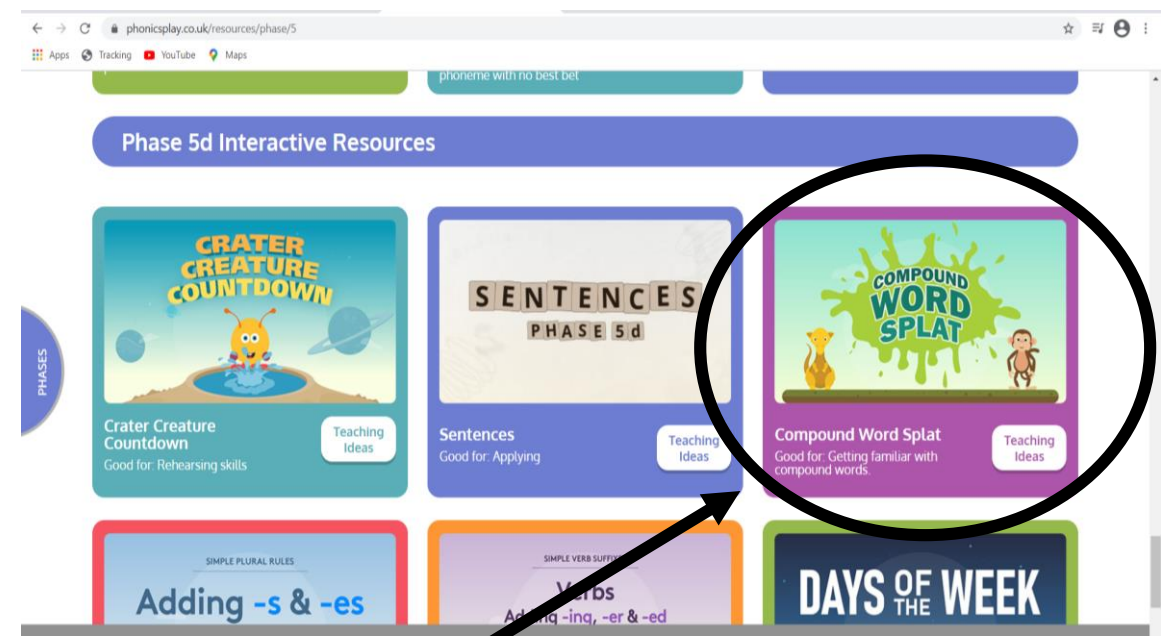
phonicsplay.co.uk/resources/phase/5

Apps Tracking YouTube Maps

phoneme with no best bet

Phase 5d Interactive Resources

PHASES

CRATER CREATURE COUNTDOWN

Crater Creature Countdown
Good for: Rehearsing skills

Teaching Ideas

SENTENCES
PHASE 5d

Sentences
Good for: Applying

Teaching Ideas

COMPOUND WORD SPLAT

Compound Word Splat
Good for: Getting familiar with compound words.

Teaching Ideas

SIMPLE PLURAL RULES
Adding -s & -es

SIMPLE VERB SUFFIX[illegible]
Verbs
Add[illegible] -ing, -er & -ed

DAYS OF THE WEEK